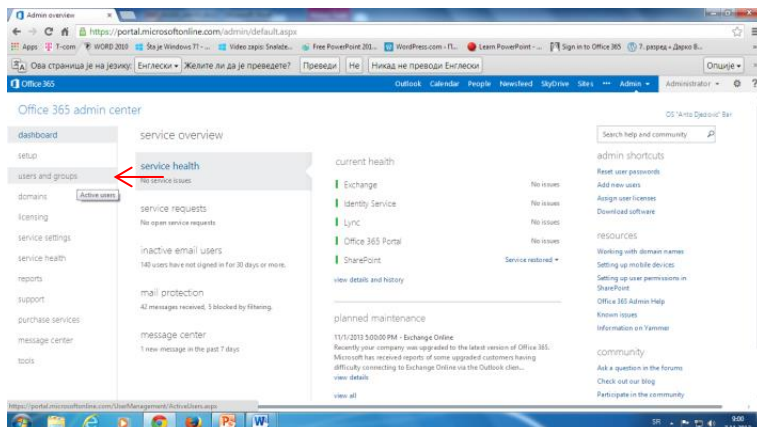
Admin overview
https://portal.microsoftonline.com/admin/default.aspx
Apps T-com WORD 2010 Šta je Windows 7? - Video zapisi: Snalaže... Free PowerPoint 201... WordPress.com - П... Learn PowerPoint - ... Sign in to Office 365 7. разред » Дарко В...
Ова страница је на језику: Енглески Желите ли да је преведете? Преведи Не Никад не преводи Енглески Опције
Office 365
Outlook Calendar People Newsfeed SkyDrive Sites ··· Admin Administrator ?
Office 365 admin center
OS "Anto Djedović" Bar
dashboard
setup
users and groups
Active users
domains
licensing
service settings
service health
reports
support
purchase services
message center
tools
service overview
service health
No service issues
service requests
No open service requests
inactive email users
140 users have not signed in for 30 days or more.
mail protection
42 messages received, 5 blocked by filtering.
message center
1 new message in the past 7 days
current health
Exchange No issues
Identity Service No issues
Lync No issues
Office 365 Portal No issues
SharePoint Service restored
view details and history
planned maintenance
11/1/2013 5:00:00 PM - Exchange Online
Recently your company was upgraded to the latest version of Office 365. Microsoft has received reports of some upgraded customers having difficulty connecting to Exchange Online via the Outlook clien...
view details
view all
Search help and community
admin shortcuts
Reset user passwords
Add new users
Assign user licenses
Download software
resources
Working with domain names
Setting up mobile devices
Setting up user permissions in SharePoint
Office 365 Admin Help
Known issues
Information on Yammer
community
Ask a question in the forums
Check out our blog
Participate in the community
https://portal.microsoftonline.com/UserManagement/ActiveUsers.aspx
SR 9:00